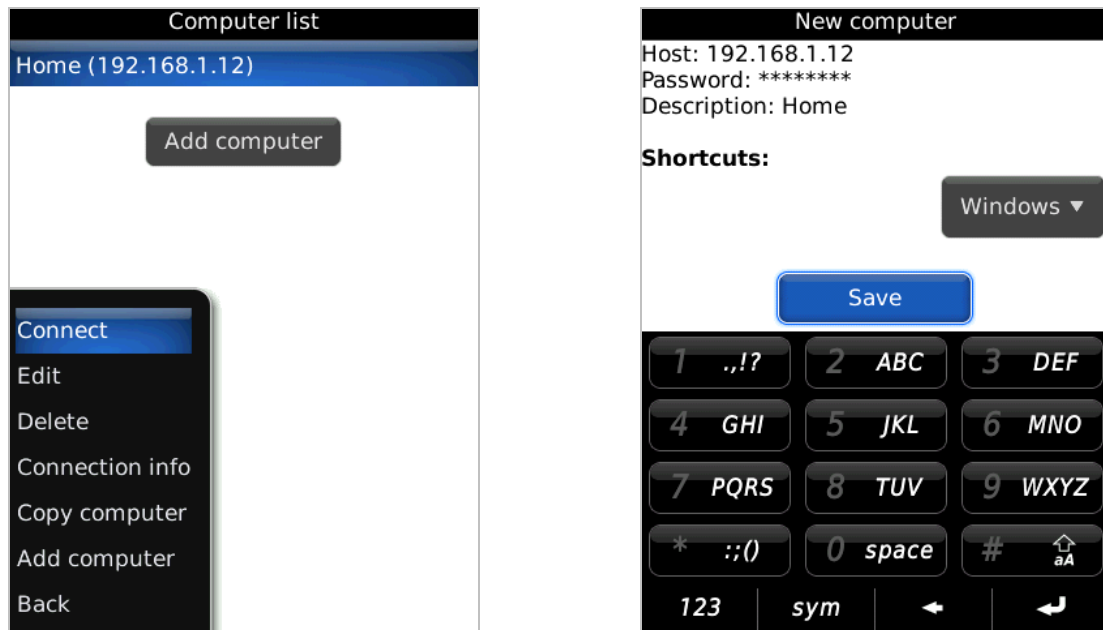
Computer list

Home (192.168.1.12)

Add computer

Connect
Edit
Delete
Connection info
Copy computer
Add computer
Back

New computer

Host: 192.168.1.12
Password: ********
Description: Home

**Shortcuts:**

Windows ▼

Save

| 1 .,!? | 2 ABC | 3 DEF |
|---|---|---|
| 4 GHI | 5 JKL | 6 MNO |
| 7 PQRS | 8 TUV | 9 WXYZ |
| * :;() | 0 space | # aA |

123 sym